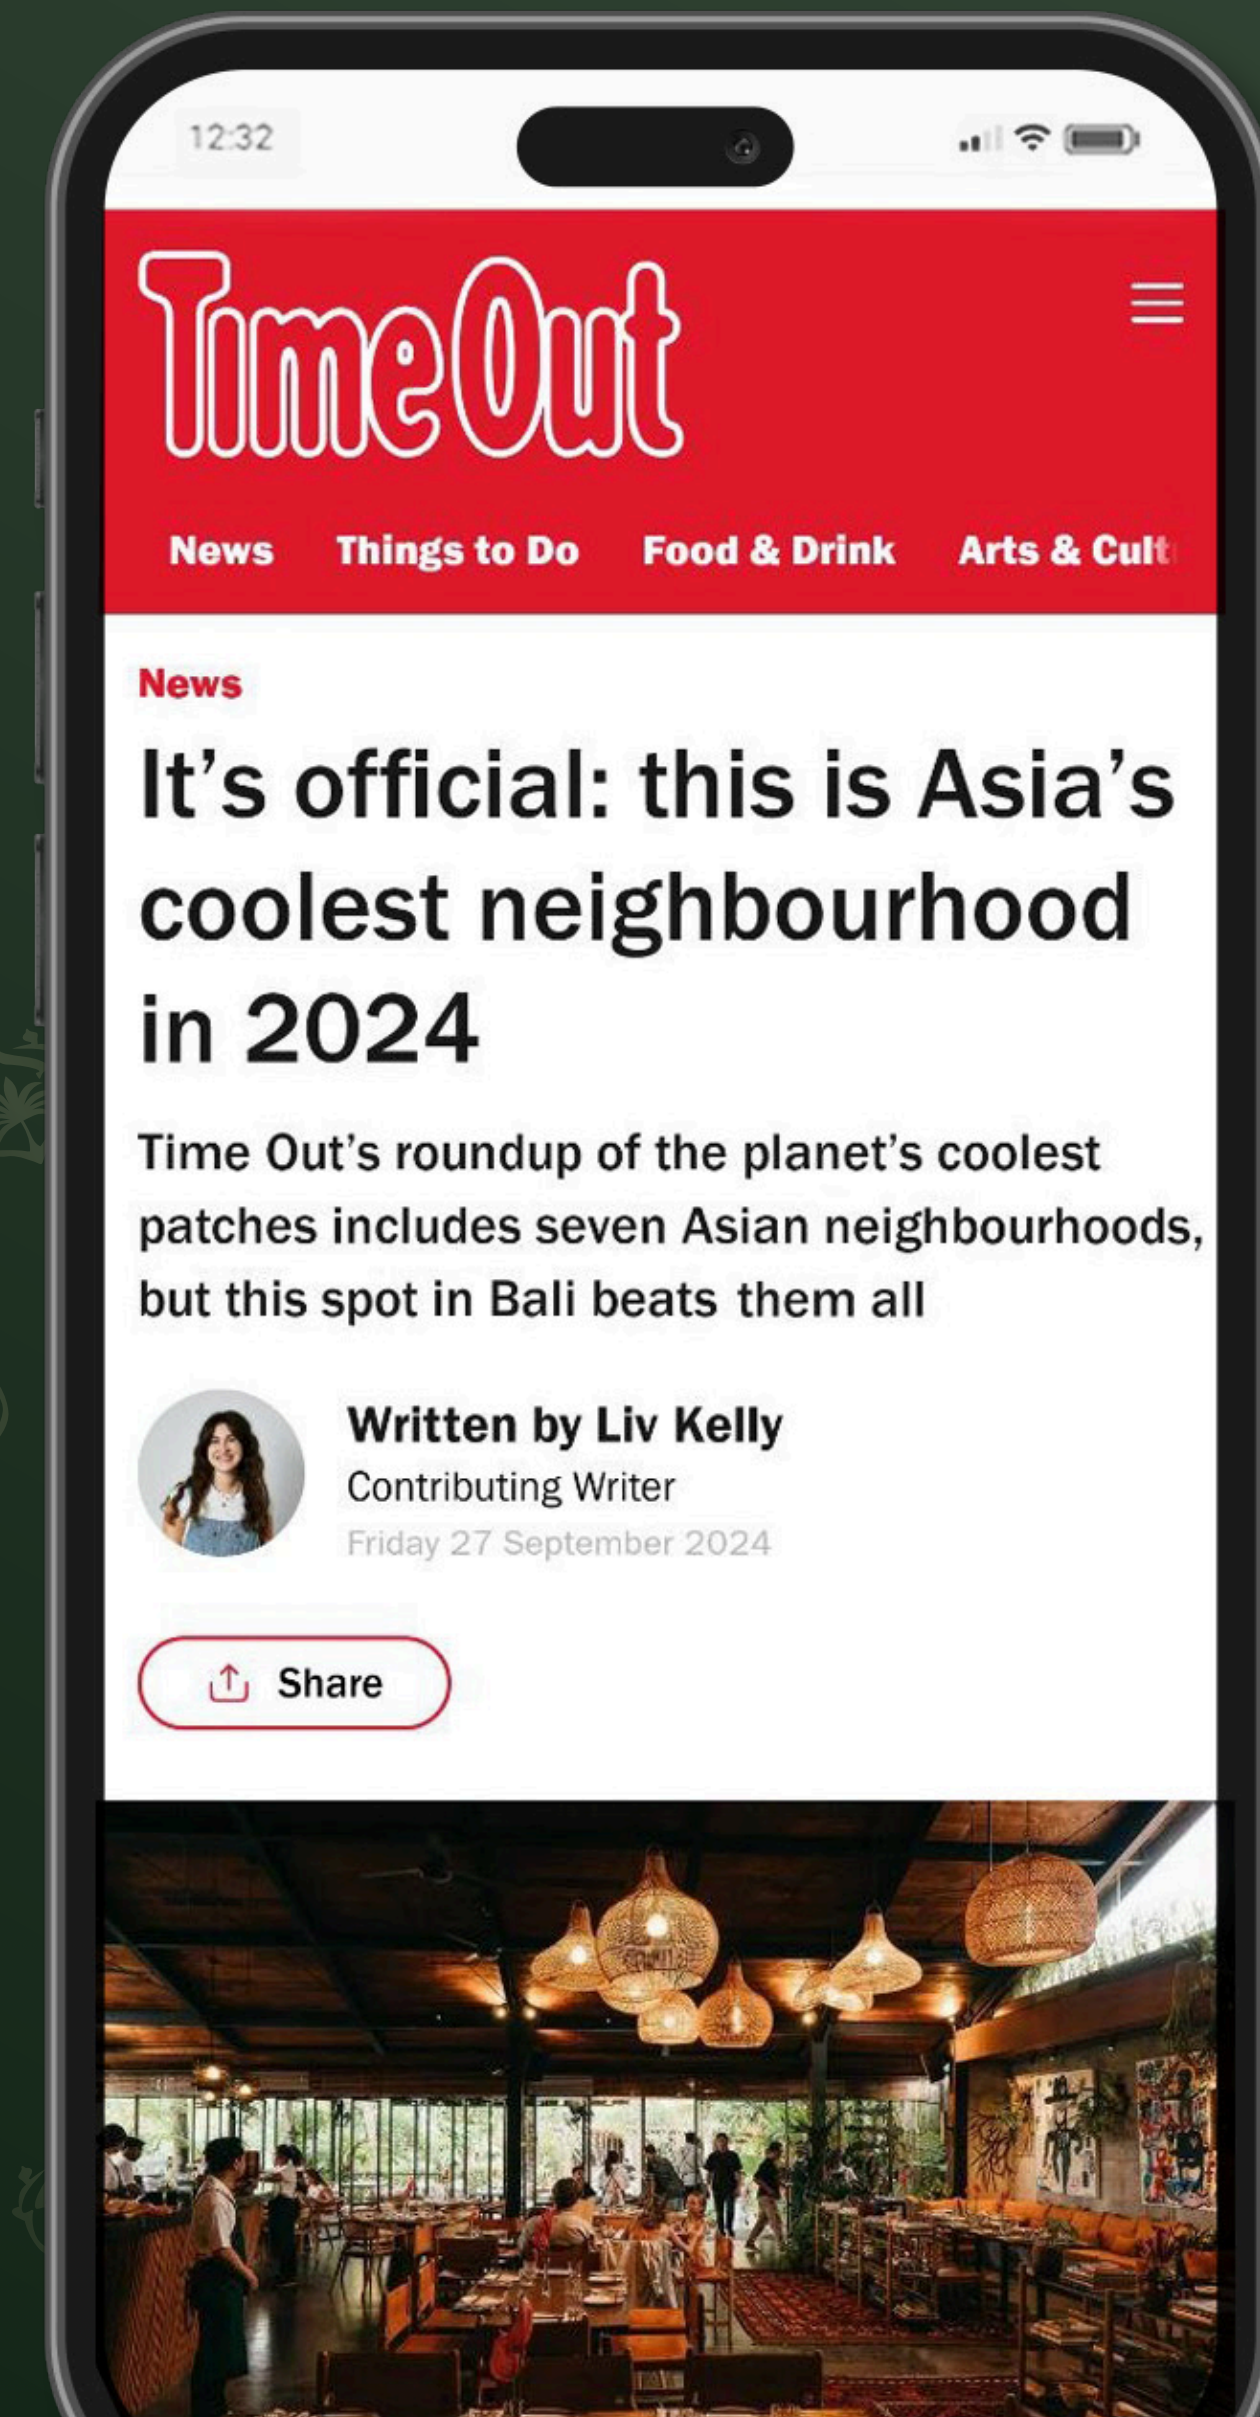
12:32

TimeOut

News Things to Do Food & Drink Arts & Cult

News

It’s official: this is Asia’s coolest neighbourhood in 2024

Time Out’s roundup of the planet’s coolest patches includes seven Asian neighbourhoods, but this spot in Bali beats them all

Written by Liv Kelly
Contributing Writer
Friday 27 September 2024

Share